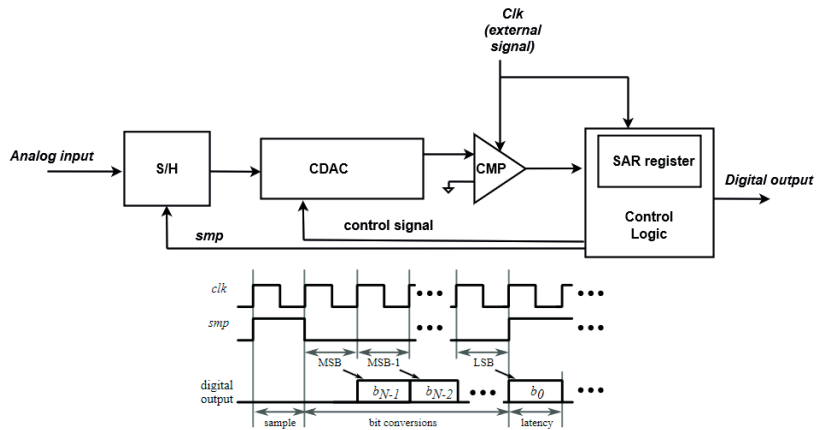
Clk (external signal)

Analog input

S/H

CDAC

CMP

SAR register

Digital output

Control Logic

smp

control signal

clk

smp

MSB

MSB-1

LSB

digital output

$b_{N-1}$

$b_{N-2}$

$b_0$

sample

bit conversions

latency